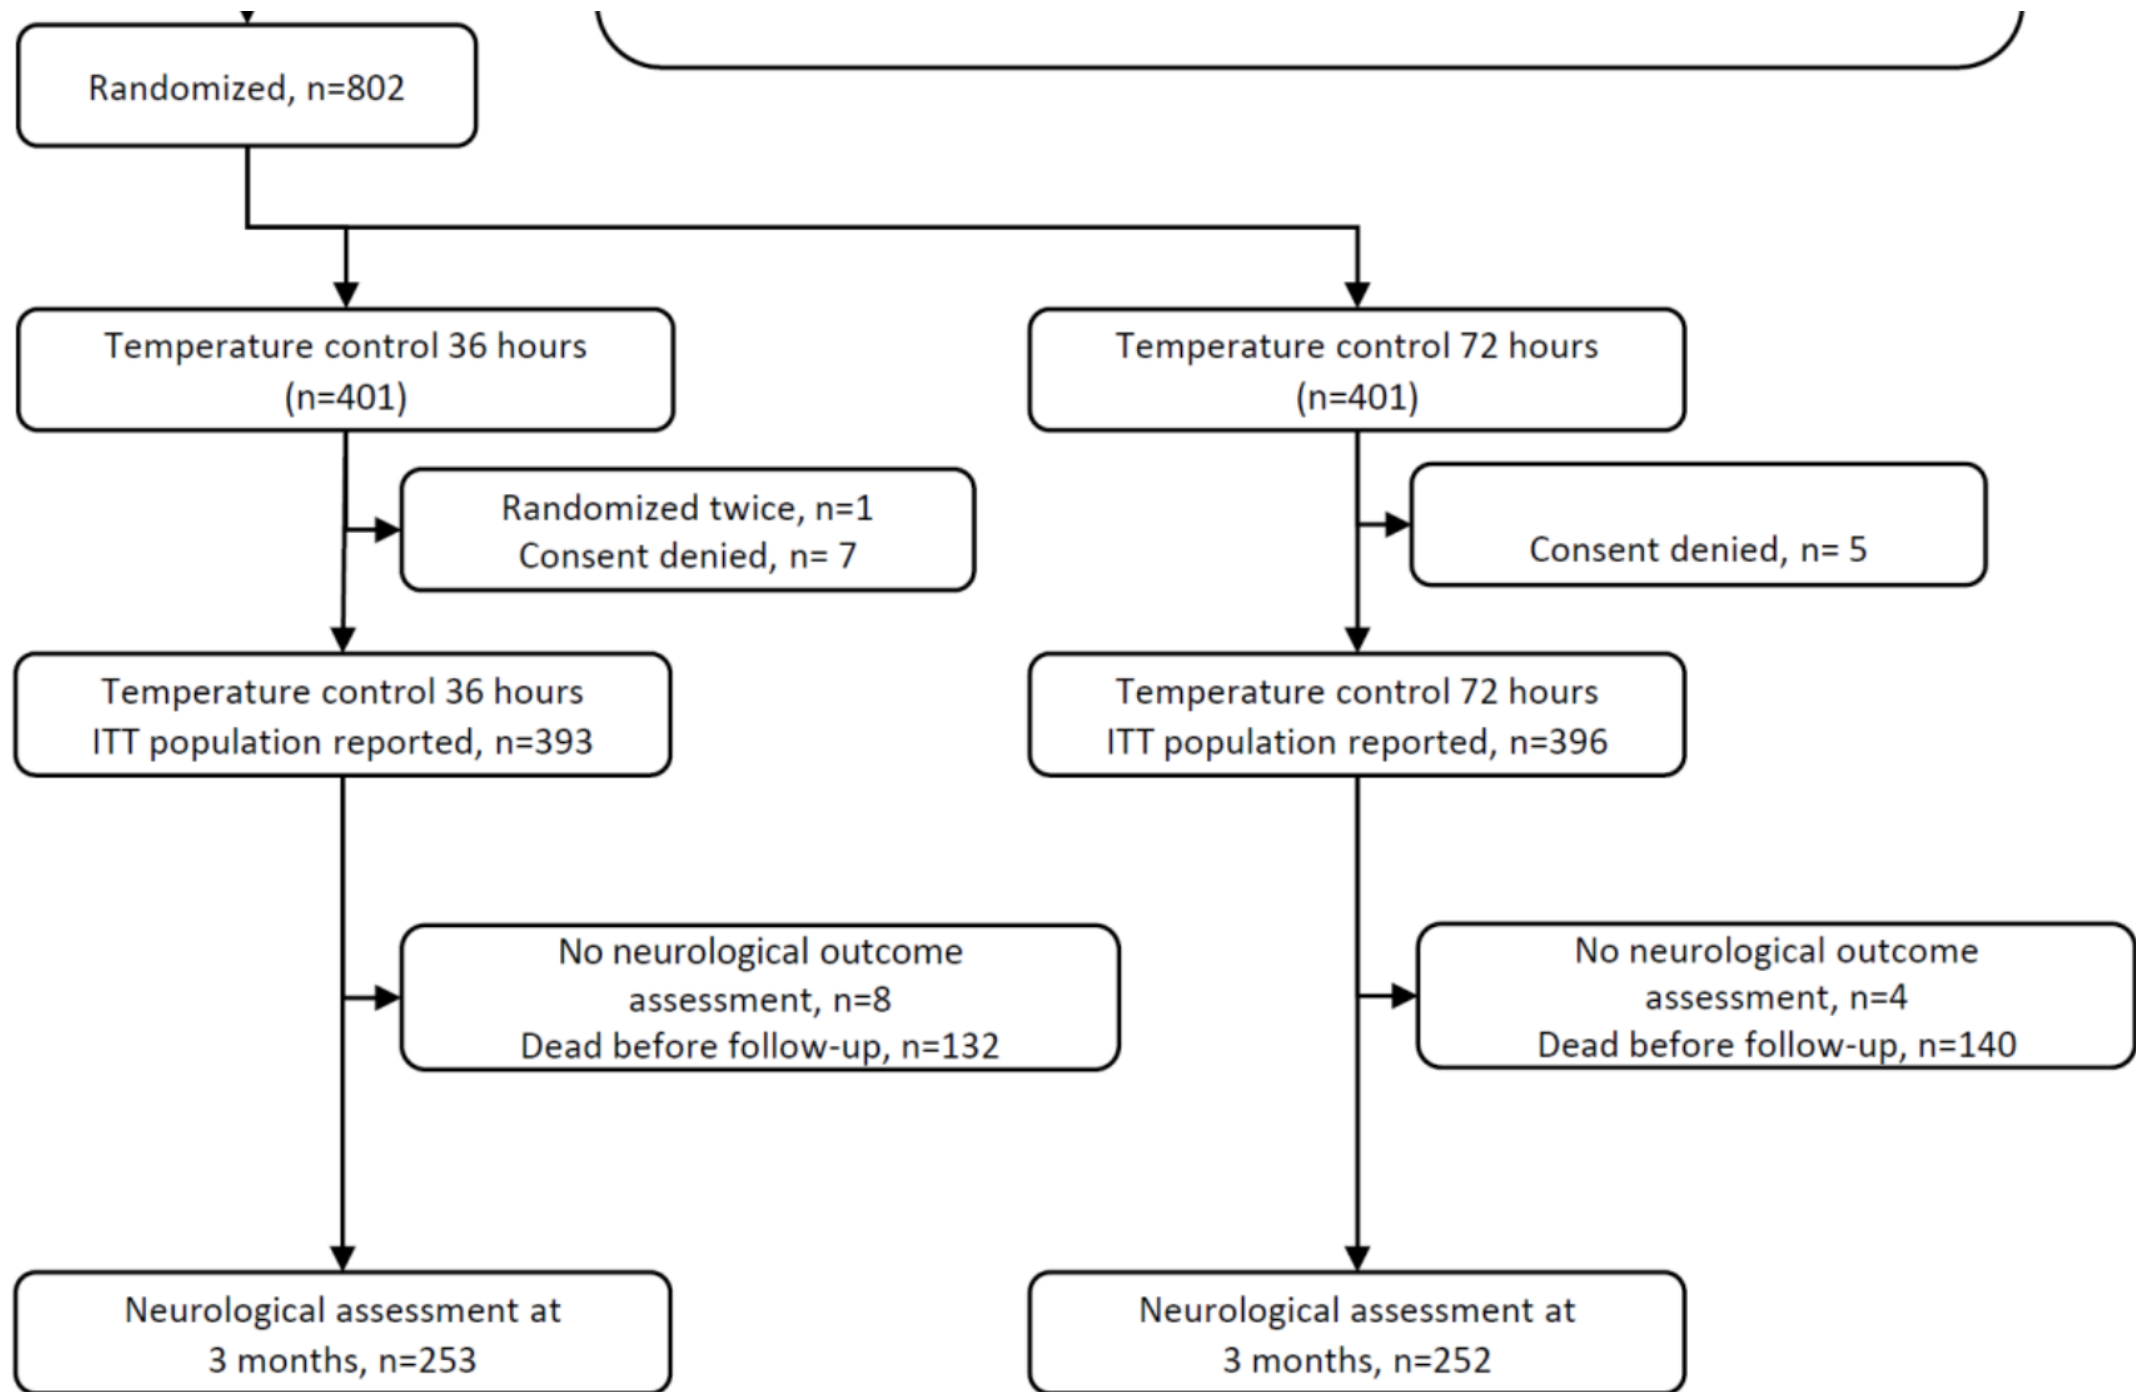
Randomized, n=802

Temperature control 36 hours (n=401)

Temperature control 72 hours (n=401)

Randomized twice, n=1
Consent denied, n= 7

Consent denied, n= 5

Temperature control 36 hours
ITT population reported, n=393

Temperature control 72 hours
ITT population reported, n=396

No neurological outcome assessment, n=8
Dead before follow-up, n=132

No neurological outcome assessment, n=4
Dead before follow-up, n=140

Neurological assessment at 3 months, n=253

Neurological assessment at 3 months, n=252